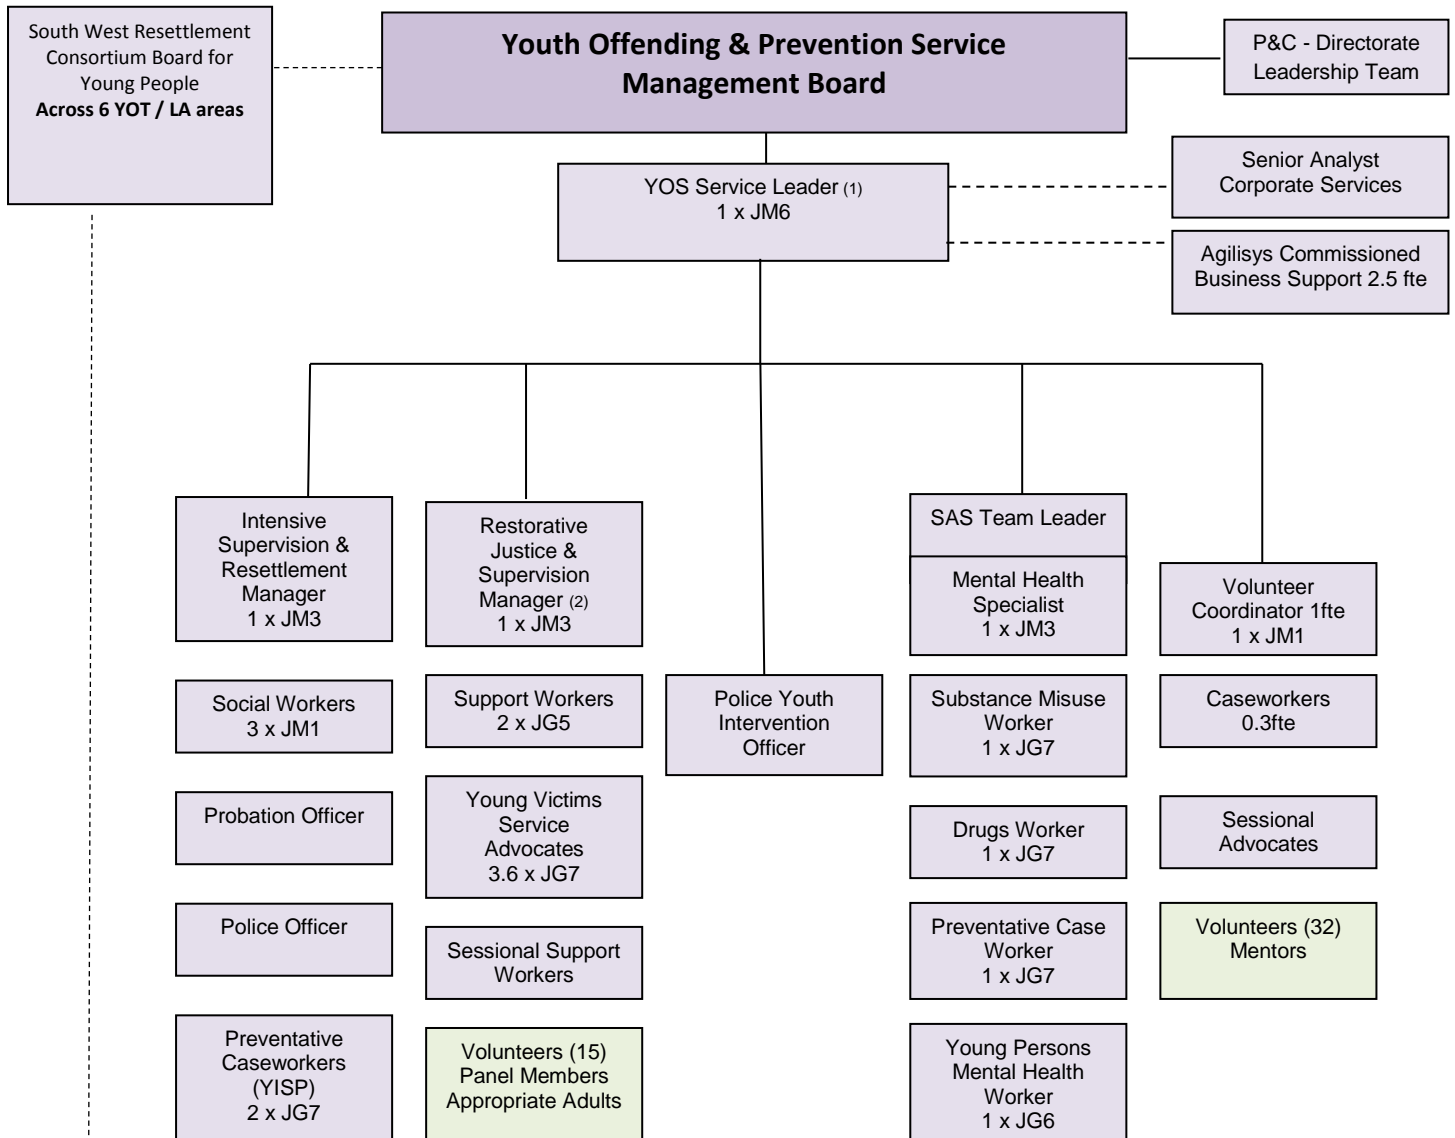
South West Resettlement Consortium Board for Young People
**Across 6 YOT / LA areas**

**Youth Offending & Prevention Service Management Board**

P&C - Directorate Leadership Team

YOS Service Leader (1)
1 x JM6

Senior Analyst
Corporate Services

Agilisys Commissioned Business Support 2.5 fte

Intensive Supervision & Resettlement Manager
1 x JM3

Social Workers
3 x JM1

Probation Officer

Police Officer

Preventative Caseworkers (YISP)
2 x JG7

Restorative Justice & Supervision Manager (2)
1 x JM3

Support Workers
2 x JG5

Young Victims Service Advocates
3.6 x JG7

Sessional Support Workers

Volunteers (15)
Panel Members
Appropriate Adults

Police Youth Intervention Officer

SAS Team Leader

Mental Health Specialist
1 x JM3

Substance Misuse Worker
1 x JG7

Drugs Worker
1 x JG7

Preventative Case Worker
1 x JG7

Young Persons Mental Health Worker
1 x JG6

Volunteer Coordinator 1fte
1 x JM1

Caseworkers
0.3fte

Sessional Advocates

Volunteers (32)
Mentors